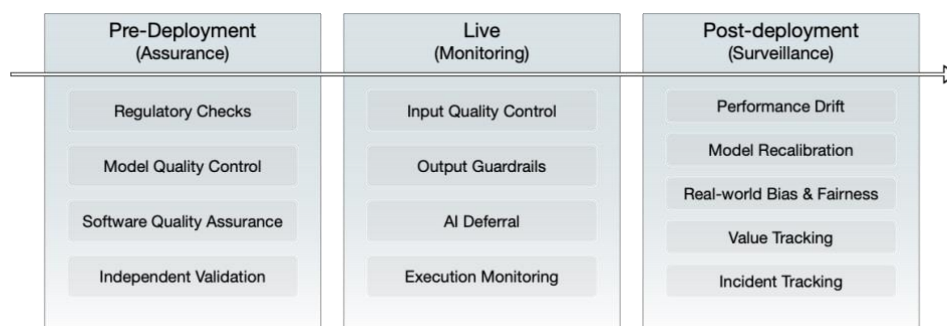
Pre-Deployment
(Assurance)

Regulatory Checks

Model Quality Control

Software Quality Assurance

Independent Validation

Live
(Monitoring)

Input Quality Control

Output Guardrails

AI Deferral

Execution Monitoring

Post-deployment
(Surveillance)

Performance Drift

Model Recalibration

Real-world Bias & Fairness

Value Tracking

Incident Tracking